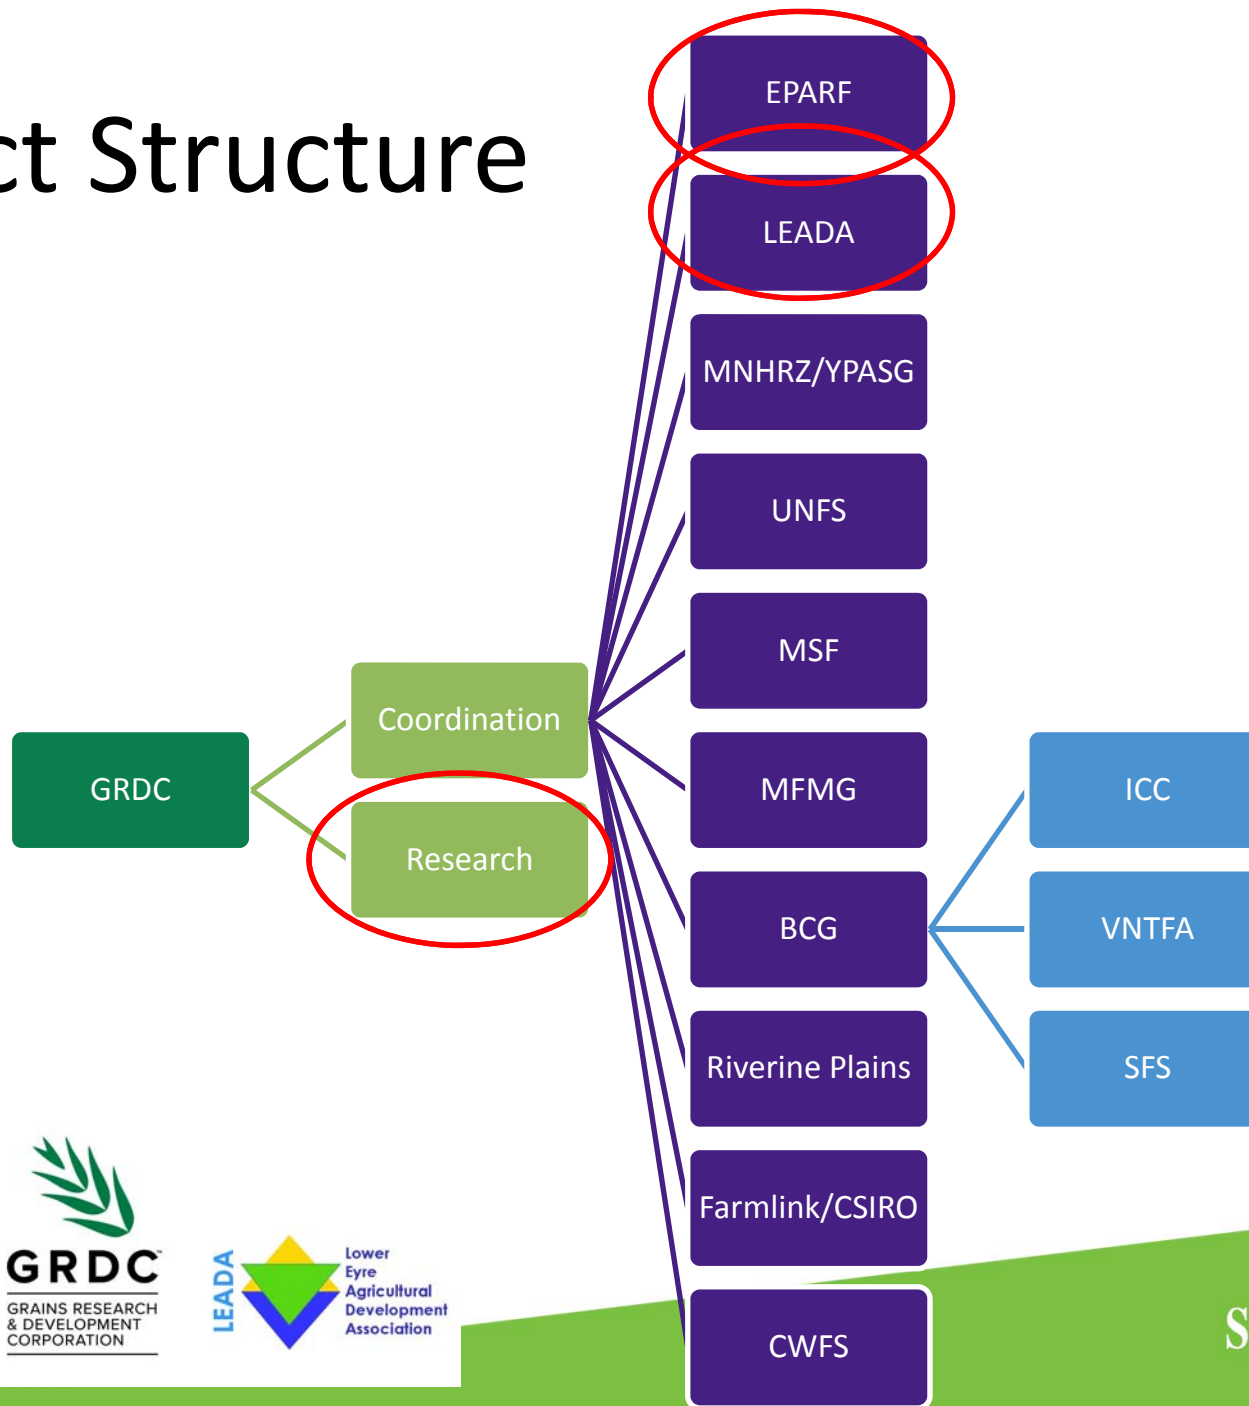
ct Structure

GRDC

Coordination

Research

EPARF

LEADA

MNHRZ/YPASG

UNFS

MSF

MFMG

BCG

Riverine Plains

Farmlink/CSIRO

CWFS

ICC

VNTFA

SFS

GRDC
GRAINS RESEARCH & DEVELOPMENT CORPORATION

LEADA
Lower Eyre Agricultural Development Association

S